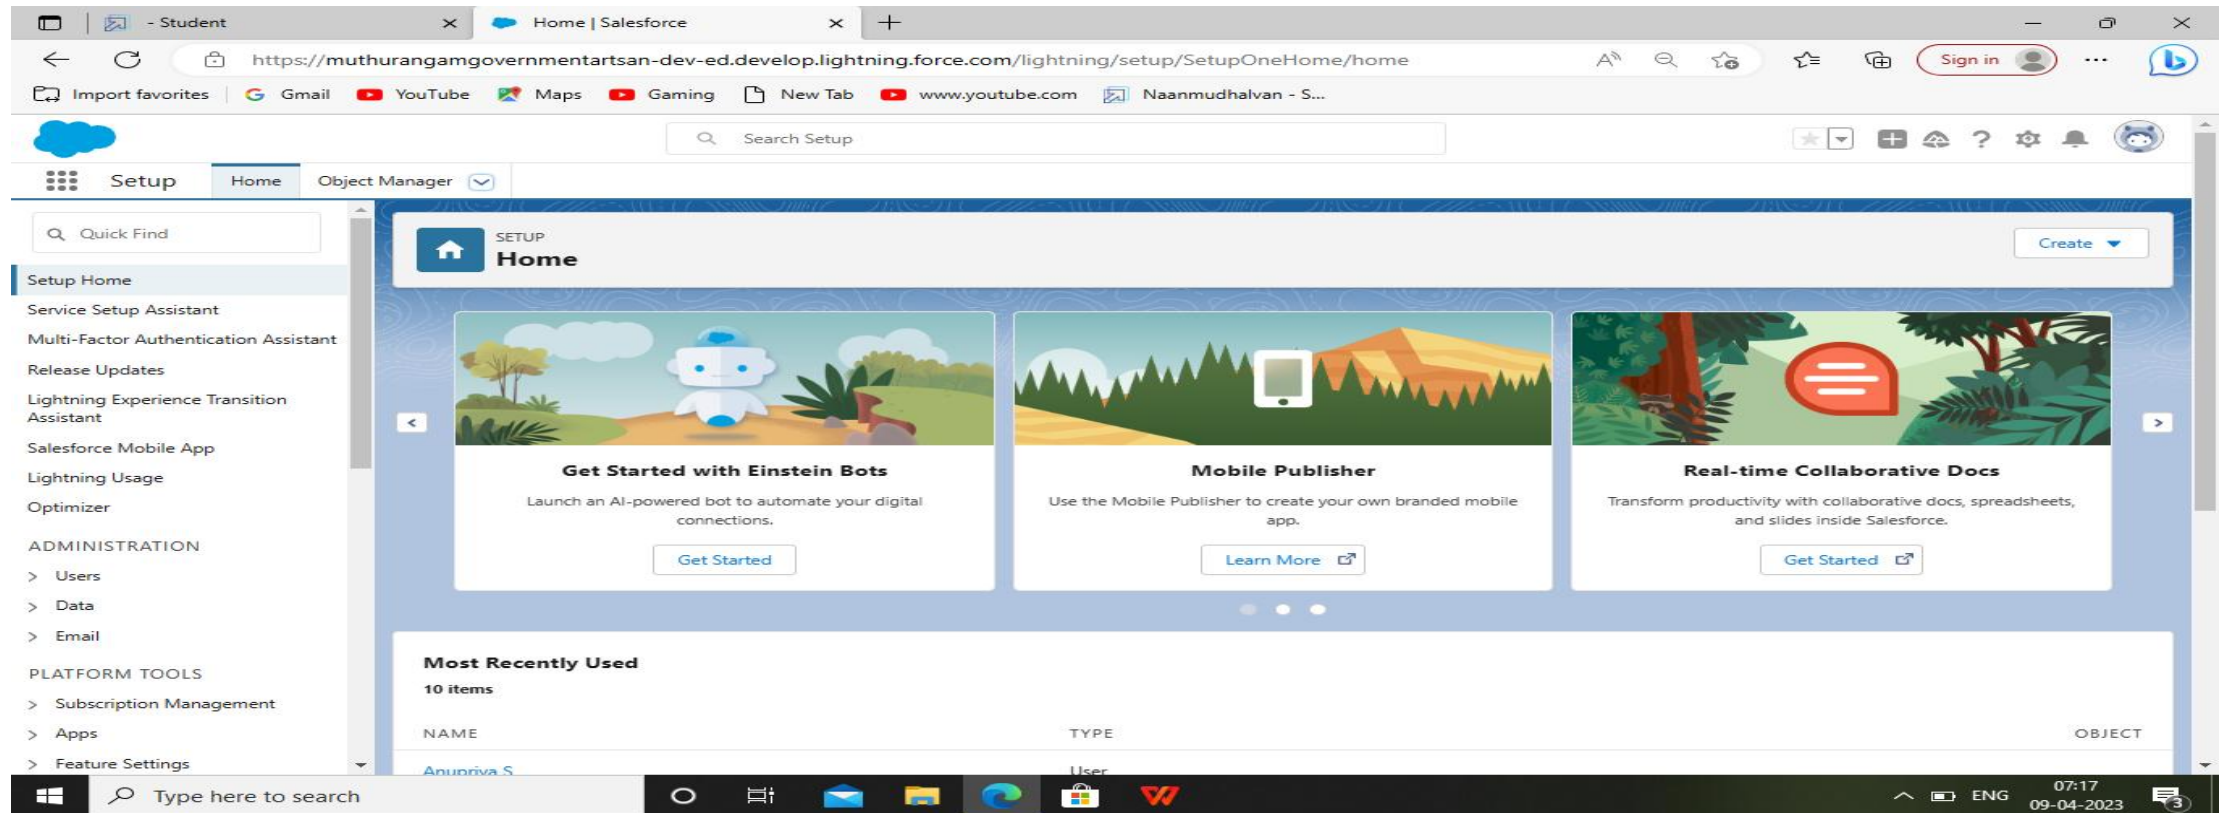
- Student
Home | Salesforce
https://muthurangamgovernmentartsan-dev-ed.develop.lightning.force.com/lightning/setup/SetupOneHome/home
Sign in
Import favorites | Gmail | YouTube | Maps | Gaming | New Tab | www.youtube.com | Naanmudhalvan - S...

Search Setup

Setup | Home | Object Manager

Quick Find
Setup Home
Service Setup Assistant
Multi-Factor Authentication Assistant
Release Updates
Lightning Experience Transition Assistant
Salesforce Mobile App
Lightning Usage
Optimizer
ADMINISTRATION
> Users
> Data
> Email
PLATFORM TOOLS
> Subscription Management
> Apps
> Feature Settings

SETUP
Home
Create

Get Started with Einstein Bots
Launch an AI-powered bot to automate your digital connections.
Get Started

Mobile Publisher
Use the Mobile Publisher to create your own branded mobile app.
Learn More

Real-time Collaborative Docs
Transform productivity with collaborative docs, spreadsheets, and slides inside Salesforce.
Get Started

Most Recently Used
10 items
| NAME | TYPE | OBJECT |
|---|---|---|
| Anupriya S | User | |

Type here to search
ENG 07:17 09-04-2023